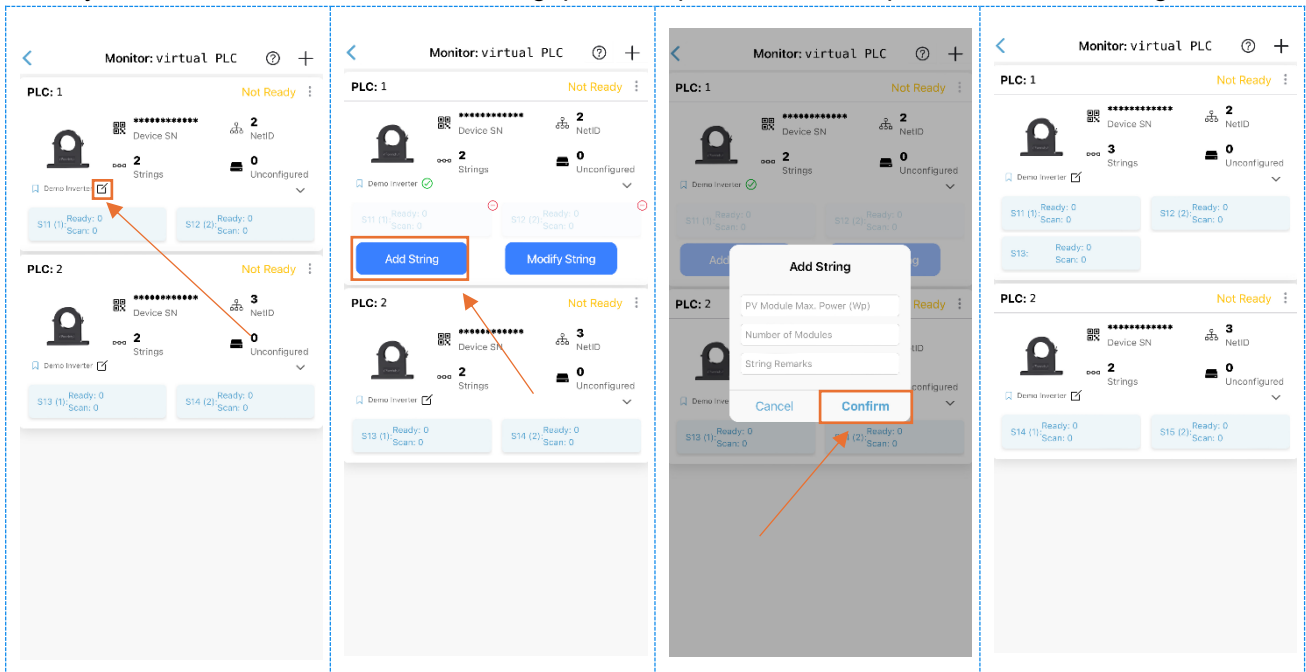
Monitor: virtual PLC

PLC: 1 Not Ready
************
Device SN
2
NetID
2
Strings
0
Unconfigured
Demo Inverter
S11 (1): Ready: 0 Scan: 0
S12 (2): Ready: 0 Scan: 0

PLC: 2 Not Ready
************
Device SN
3
NetID
2
Strings
0
Unconfigured
Demo Inverter
S13 (1): Ready: 0 Scan: 0
S14 (2): Ready: 0 Scan: 0

Monitor: virtual PLC

PLC: 1 Not Ready
************
Device SN
2
NetID
2
Strings
0
Unconfigured
Demo Inverter
S11 (1): Ready: 0 Scan: 0
S12 (2): Ready: 0 Scan: 0
Add String
Modify String

PLC: 2 Not Ready
************
Device SN
3
NetID
2
Strings
0
Unconfigured
Demo Inverter
S13 (1): Ready: 0 Scan: 0
S14 (2): Ready: 0 Scan: 0

Monitor: virtual PLC

PLC: 1 Not Ready
************
Device SN
2
NetID
2
Strings
0
Unconfigured
Demo Inverter
S11 (1): Ready: 0 Scan: 0
S12 (2): Ready: 0 Scan: 0
PLC: 2
Demo Inverter
S13 (1): Ready: 0 Scan: 0
(2): Ready: 0 Scan: 0

Add String
PV Module Max. Power (Wp)
Number of Modules
String Remarks
Cancel
Confirm

Monitor: virtual PLC

PLC: 1 Not Ready
************
Device SN
2
NetID
3
Strings
0
Unconfigured
Demo Inverter
S11 (1): Ready: 0 Scan: 0
S12 (2): Ready: 0 Scan: 0
S13: Ready: 0 Scan: 0

PLC: 2 Not Ready
************
Device SN
3
NetID
2
Strings
0
Unconfigured
Demo Inverter
S14 (1): Ready: 0 Scan: 0
S15 (2): Ready: 0 Scan: 0